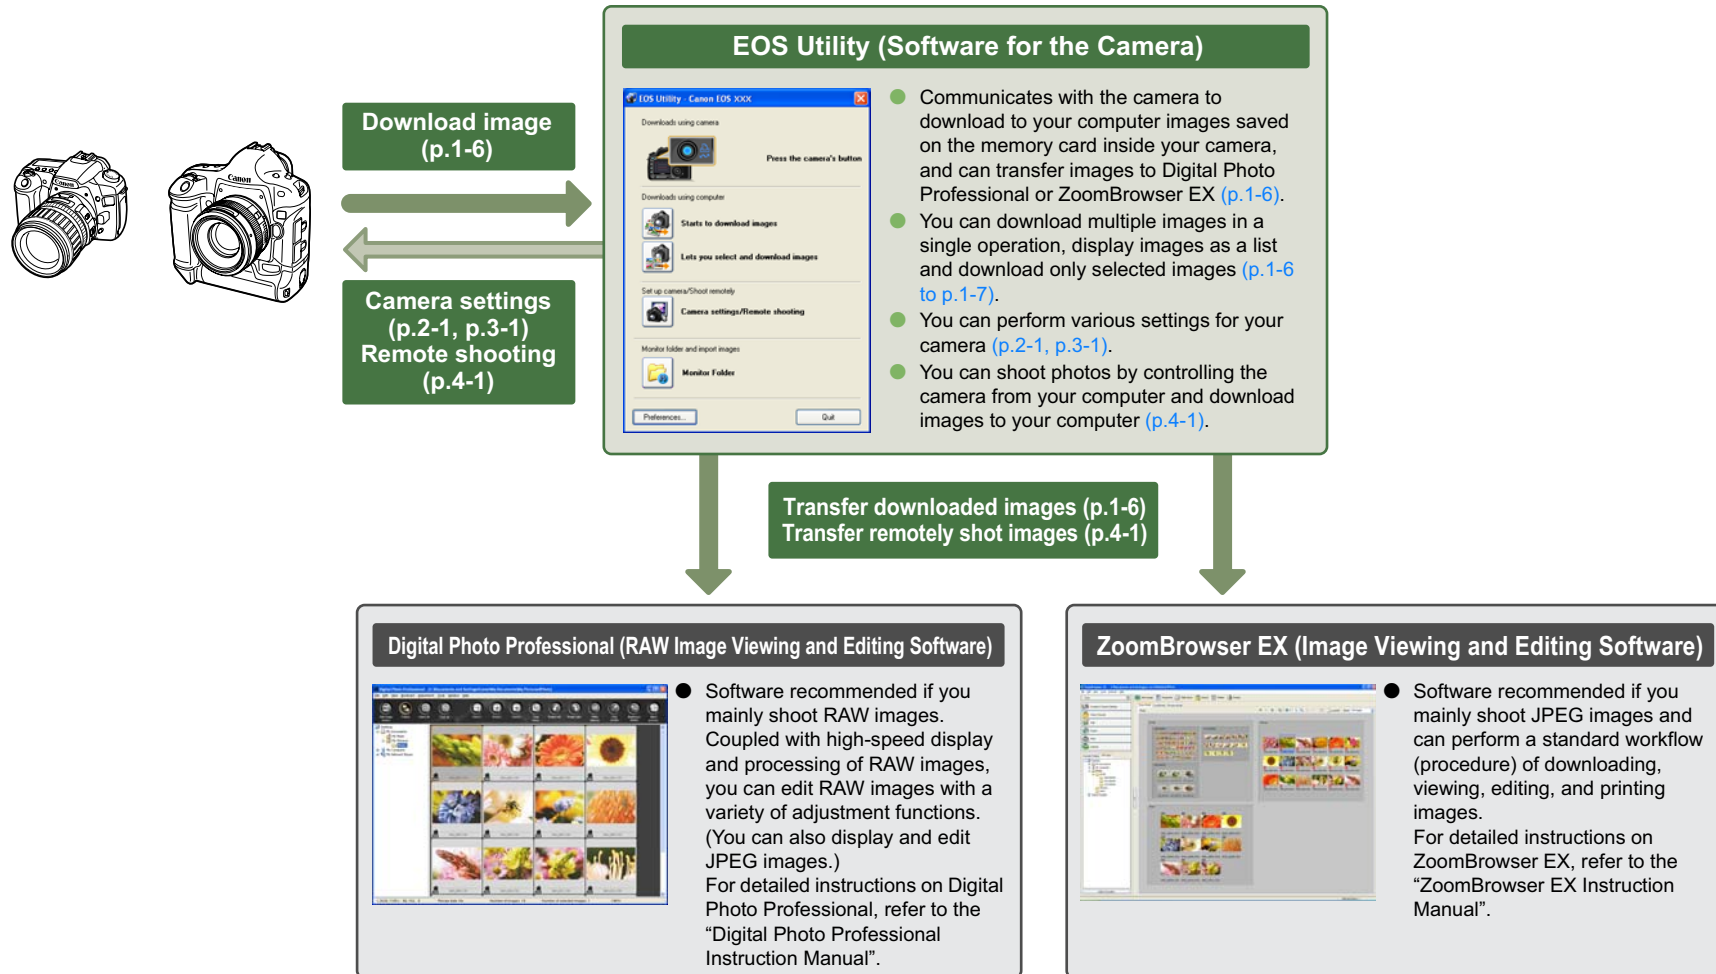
Download image (p.1-6)

Camera settings (p.2-1, p.3-1) Remote shooting (p.4-1)

EOS Utility (Software for the Camera)

EOS Utility - Canon EOS XXX

Downloads using camera

Press the camera's button

Downloads using computer

Starts to download images

Lets you select and download images

Set up camera/Shoot remotely

Camera settings/Remote shooting

Monitor folder and import images

Monitor Folder

Preferences...

Quit

- Communicates with the camera to download to your computer images saved on the memory card inside your camera, and can transfer images to Digital Photo Professional or ZoomBrowser EX (p.1-6).
- You can download multiple images in a single operation, display images as a list and download only selected images (p.1-6 to p.1-7).
- You can perform various settings for your camera (p.2-1, p.3-1).
- You can shoot photos by controlling the camera from your computer and download images to your computer (p.4-1).

Transfer downloaded images (p.1-6)
Transfer remotely shot images (p.4-1)

Digital Photo Professional (RAW Image Viewing and Editing Software)

- Software recommended if you mainly shoot RAW images. Coupled with high-speed display and processing of RAW images, you can edit RAW images with a variety of adjustment functions. (You can also display and edit JPEG images.)
For detailed instructions on Digital Photo Professional, refer to the “Digital Photo Professional Instruction Manual”.

ZoomBrowser EX (Image Viewing and Editing Software)

- Software recommended if you mainly shoot JPEG images and can perform a standard workflow (procedure) of downloading, viewing, editing, and printing images.
For detailed instructions on ZoomBrowser EX, refer to the “ZoomBrowser EX Instruction Manual”.